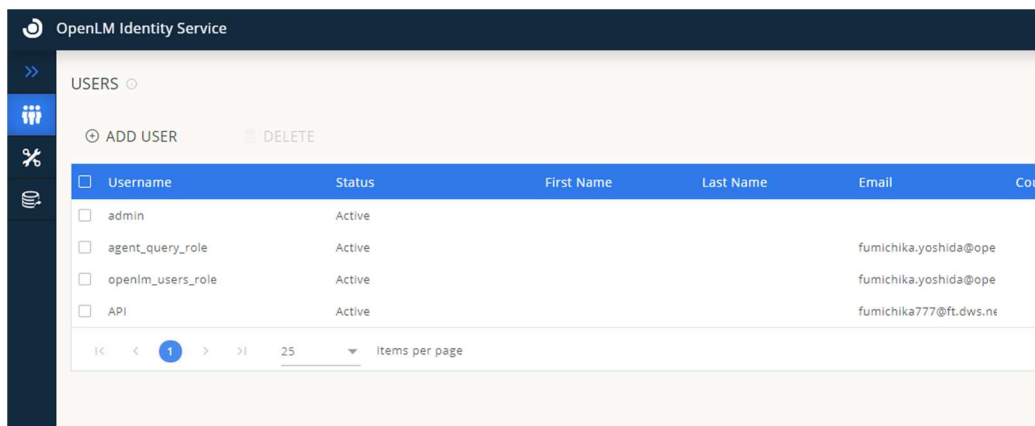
OpenLM Identity Service

USERS

ADD USER DELETE

| Username | Status | First Name | Last Name | Email | Co |
|---|---|---|---|---|---|
| admin | Active | | | | |
| agent_query_role | Active | | | fumichika.yoshida@ope | |
| openlm_users_role | Active | | | fumichika.yoshida@ope | |
| API | Active | | | fumichika777@ft.dws.ne | |

1 25 Items per page